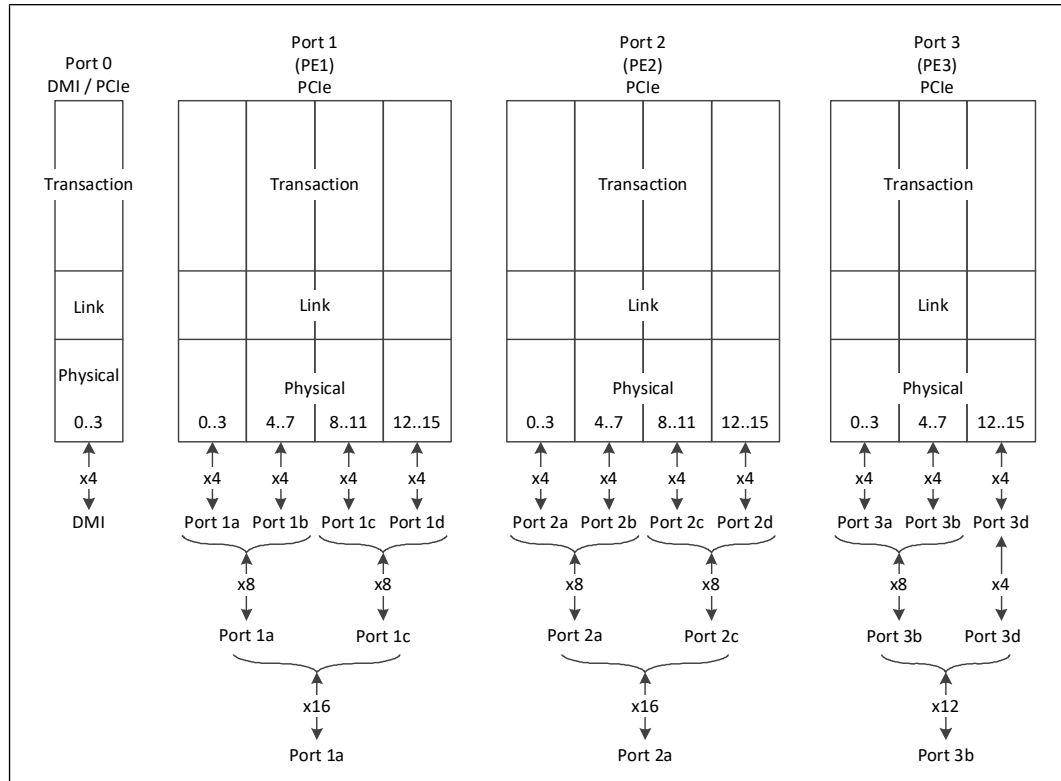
Port 0
DMI / PCIe

Transaction

Link

Physical

0..3

x4

DMI

Port 1
(PE1)
PCIe

Transaction

Link

Physical

0..3 4..7 8..11 12..15

x4 x4 x4 x4

Port 1a Port 1b Port 1c Port 1d

x8 x8

Port 1a Port 1c

x16

Port 1a

Port 2
(PE2)
PCIe

Transaction

Link

Physical

0..3 4..7 8..11 12..15

x4 x4 x4 x4

Port 2a Port 2b Port 2c Port 2d

x8 x8

Port 2a Port 2c

x16

Port 2a

Port 3
(PE3)
PCIe

Transaction

Link

Physical

0..3 4..7 12..15

x4 x4 x4

Port 3a Port 3b Port 3d

x8 x4

Port 3b Port 3d

x12

Port 3b